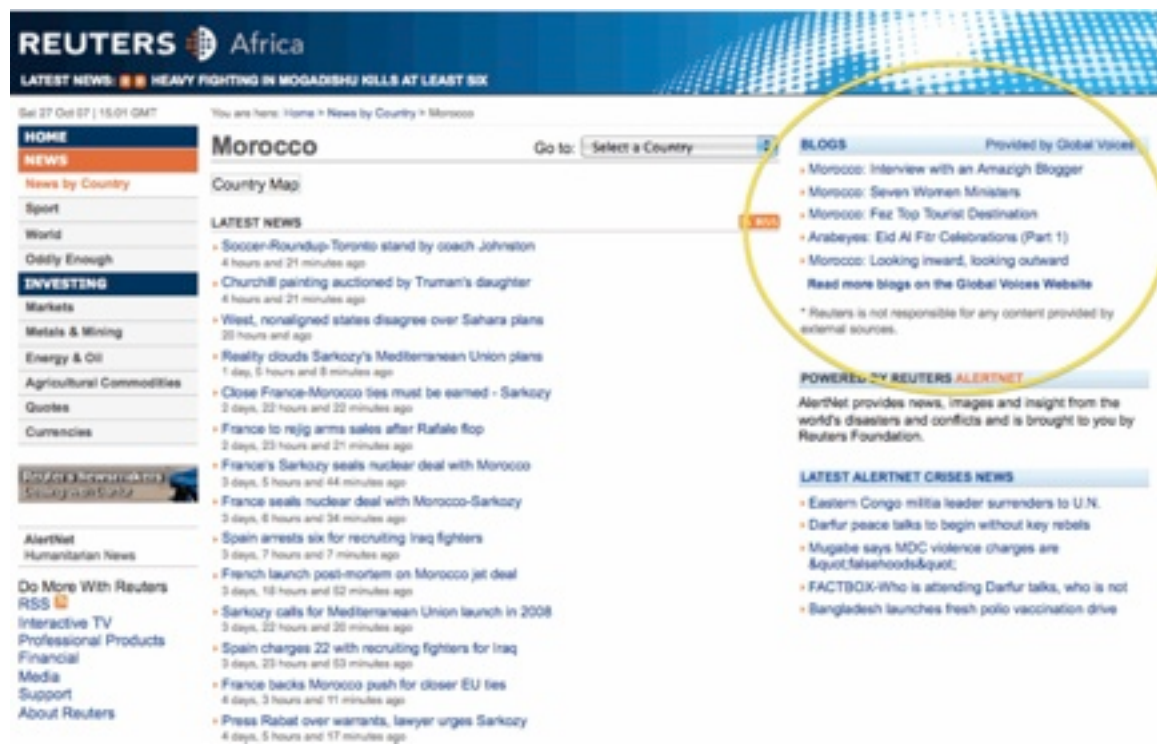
REUTERS Africa

LATEST NEWS: HEAVY FIGHTING IN MOGADISHU KILLS AT LEAST SIX

Sat 27 Oct 07 | 15:01 GMT

You are here: Home > News by Country > Morocco

HOME
NEWS
News by Country
Sport
World
Oddly Enough
INVESTING
Markets
Metals & Mining
Energy & Oil
Agricultural Commodities
Quotes
Currencies

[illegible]

AlertNet
Humanitarian News

Do More With Reuters
RSS
Interactive TV
Professional Products
Financial
Media
Support
About Reuters

Morocco

Go to: Select a Country

Country Map

LATEST NEWS

RSS

- Soccer-Roundup-Toronto stand by coach Johnston
4 hours and 21 minutes ago
- Churchill painting auctioned by Truman's daughter
4 hours and 21 minutes ago
- West, nonaligned states disagree over Sahara plans
20 hours and ago
- Reality clouds Sarkozy's Mediterranean Union plans
1 day, 5 hours and 8 minutes ago
- Close France-Morocco ties must be earned - Sarkozy
2 days, 22 hours and 22 minutes ago
- France to rejig arms sales after Rafale flop
2 days, 23 hours and 21 minutes ago
- France's Sarkozy seals nuclear deal with Morocco
3 days, 5 hours and 44 minutes ago
- France seals nuclear deal with Morocco-Sarkozy
3 days, 6 hours and 34 minutes ago
- Spain arrests six for recruiting Iraq fighters
3 days, 7 hours and 7 minutes ago
- French launch post-mortem on Morocco jet deal
3 days, 18 hours and 52 minutes ago
- Sarkozy calls for Mediterranean Union launch in 2008
3 days, 22 hours and 20 minutes ago
- Spain charges 22 with recruiting fighters for Iraq
3 days, 23 hours and 53 minutes ago
- France backs Morocco push for closer EU ties
4 days, 3 hours and 11 minutes ago
- Press Rabat over warrants, lawyer urges Sarkozy
4 days, 5 hours and 17 minutes ago

BLOGS
Provided by Global Voices
- Morocco: Interview with an Amazigh Blogger
- Morocco: Seven Women Ministers
- Morocco: Fez Top Tourist Destination
- Arabeyes: Eid Al Fitr Celebrations (Part 1)
- Morocco: Looking inward, looking outward
Read more blogs on the Global Voices Website

* Reuters is not responsible for any content provided by external sources.

POWERED BY REUTERS ALERTNET
AlertNet provides news, images and insight from the world's disasters and conflicts and is brought to you by Reuters Foundation.

LATEST ALERTNET CRISES NEWS
- Eastern Congo militia leader surrenders to U.N.
- Darfur peace talks to begin without key rebels
- Mugabe says MDC violence charges are &quot;falsehoods&quot;
- FACTBOX-Who is attending Darfur talks, who is not
- Bangladesh launches fresh polio vaccination drive